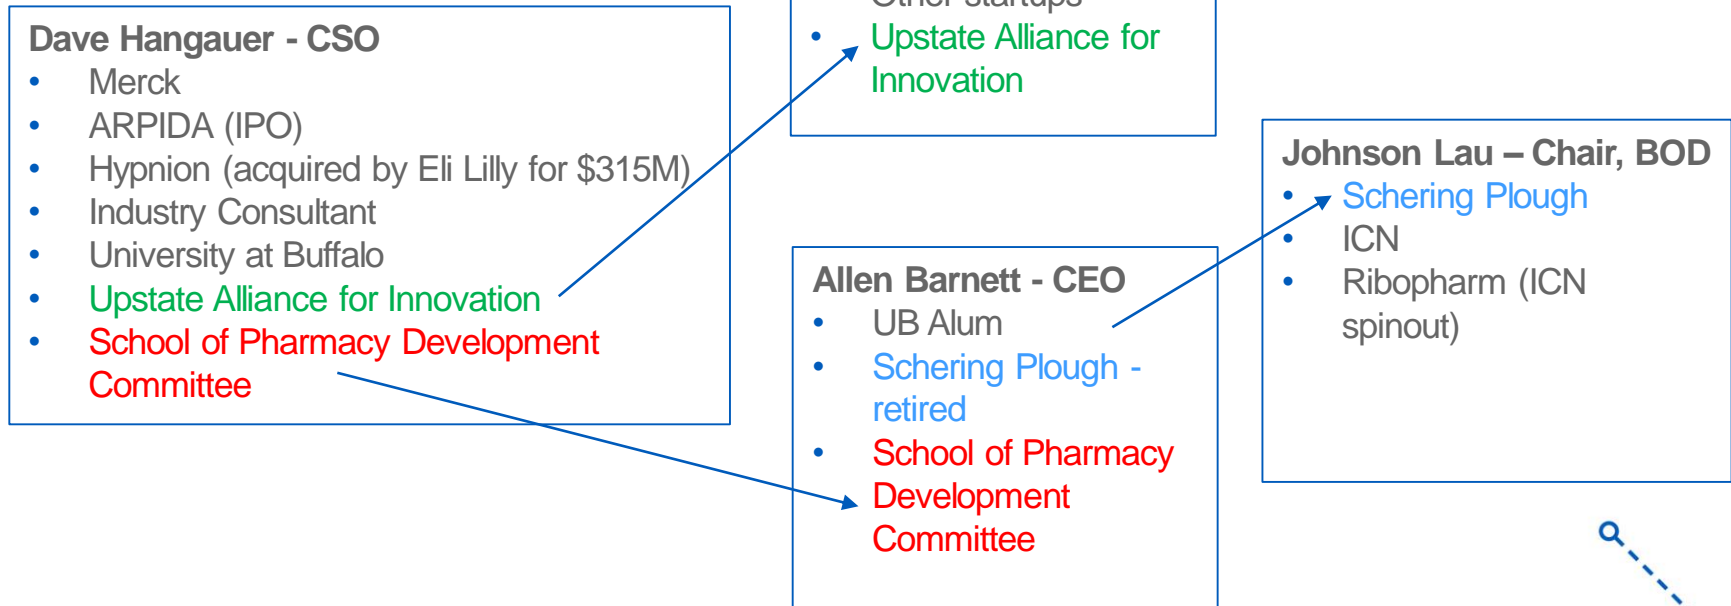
Dave Hangauer - CSO
• Merck
• ARPIDA (IPO)
• Hypnion (acquired by Eli Lilly for $315M)
• Industry Consultant
• University at Buffalo
• Upstate Alliance for Innovation
• School of Pharmacy Development Committee

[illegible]
• Upstate Alliance for Innovation

Johnson Lau – Chair, BOD
• Schering Plough
• ICN
• Ribopharm (ICN spinout)

Allen Barnett - CEO
• UB Alum
• Schering Plough - retired
• School of Pharmacy Development Committee